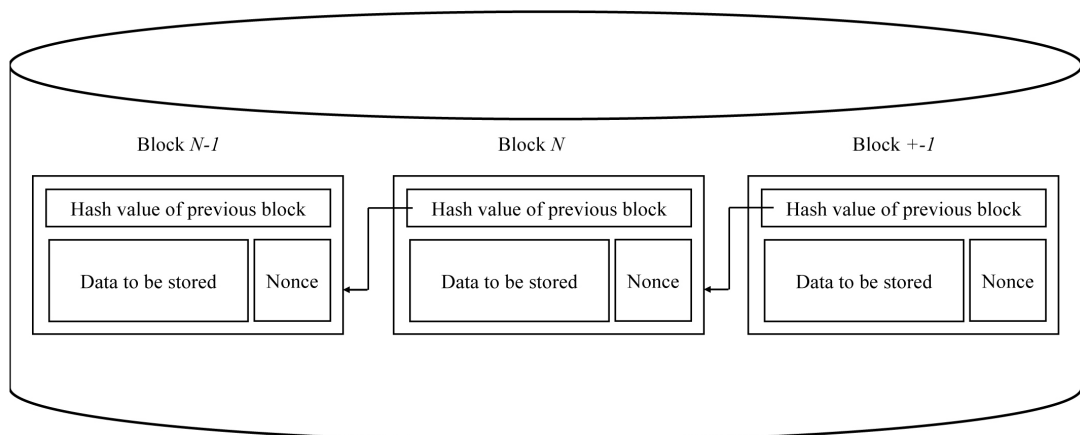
Block *N-1*

Hash value of previous block

Data to be stored

Nonce

Block *N*

Hash value of previous block

Data to be stored

Nonce

Block +-*1*

Hash value of previous block

Data to be stored

Nonce